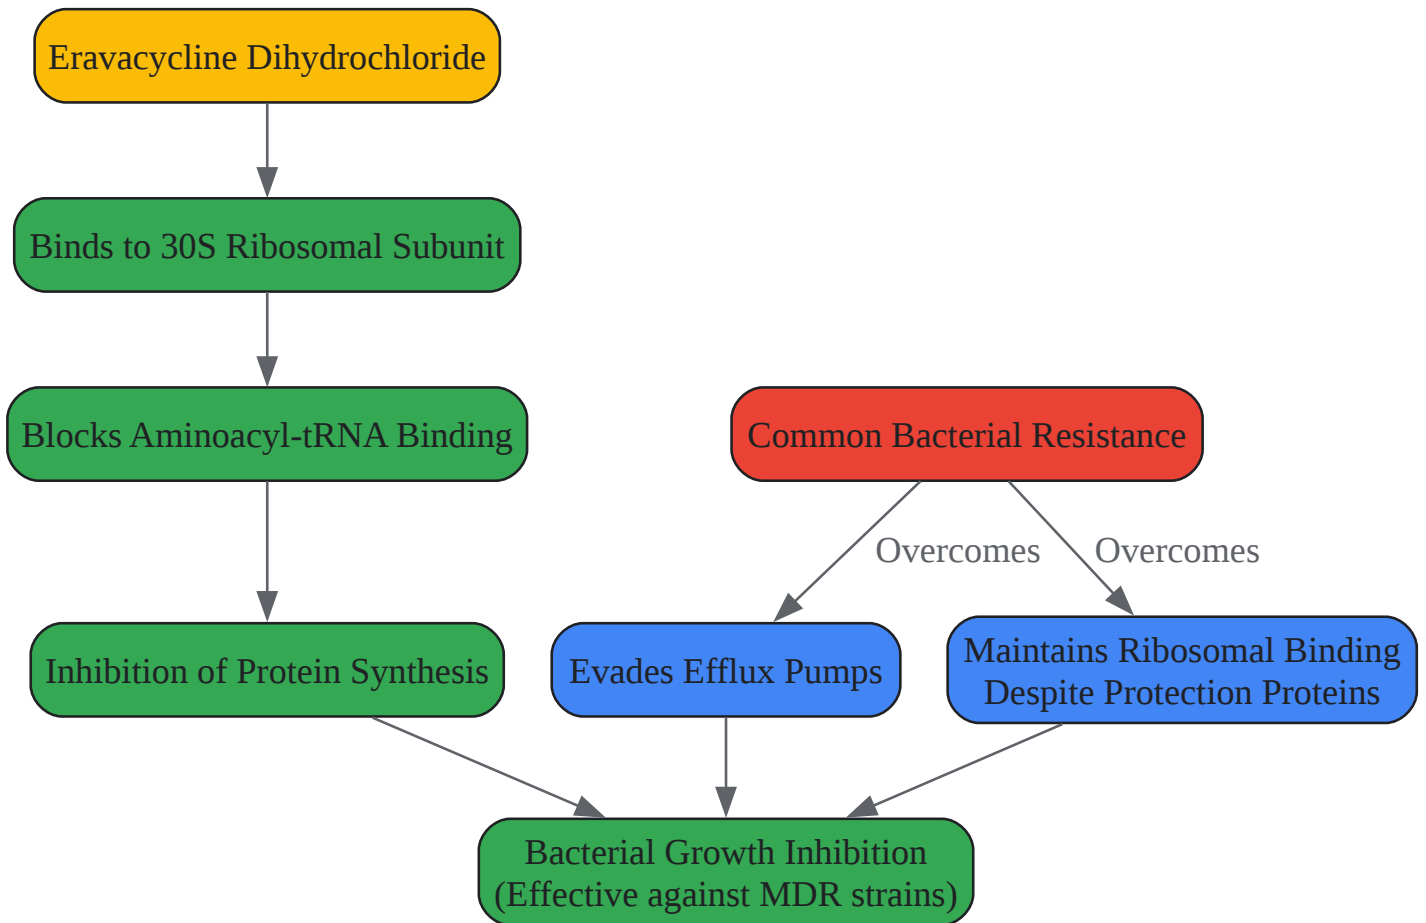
Eravacycline Dihydrochloride

Binds to 30S Ribosomal Subunit

Blocks Aminoacyl-tRNA Binding

Common Bacterial Resistance

Overcomes

Overcomes

Inhibition of Protein Synthesis

Evades Efflux Pumps

Maintains Ribosomal Binding Despite Protection Proteins

Bacterial Growth Inhibition (Effective against MDR strains)